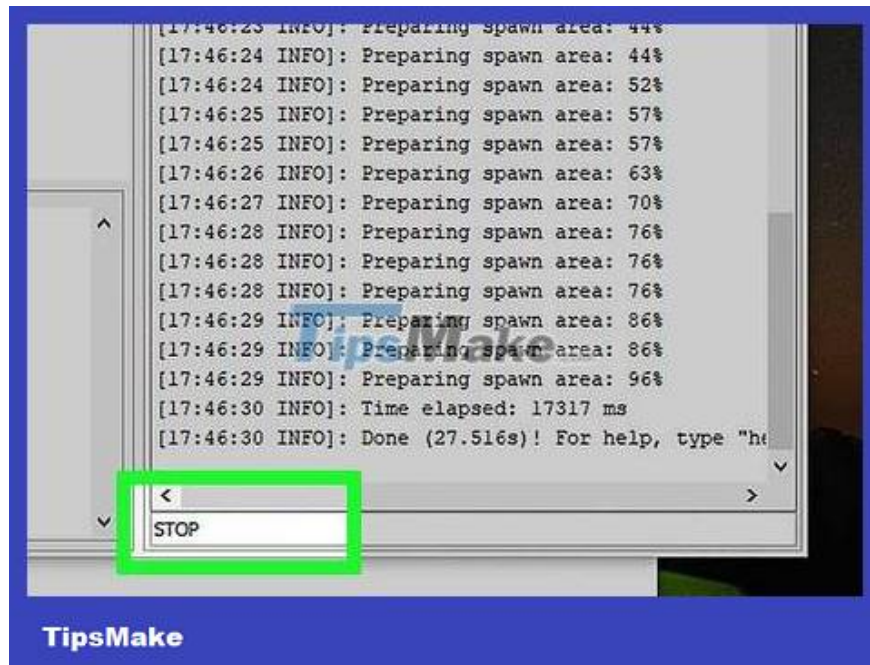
[17:46:23 INFO]: Preparing spawn area: 44%
[17:46:24 INFO]: Preparing spawn area: 44%
[17:46:24 INFO]: Preparing spawn area: 52%
[17:46:25 INFO]: Preparing spawn area: 57%
[17:46:25 INFO]: Preparing spawn area: 57%
[17:46:26 INFO]: Preparing spawn area: 63%
[17:46:27 INFO]: Preparing spawn area: 70%
[17:46:28 INFO]: Preparing spawn area: 76%
[17:46:28 INFO]: Preparing spawn area: 76%
[17:46:28 INFO]: Preparing spawn area: 76%
[17:46:29 INFO]: Preparing spawn area: 86%
[17:46:29 INFO]: Preparing spawn area: 86%
[17:46:29 INFO]: Preparing spawn area: 96%
[17:46:30 INFO]: Time elapsed: 17317 ms
[17:46:30 INFO]: Done (27.516s)! For help, type "he

TipsMake

STOP

TipsMake